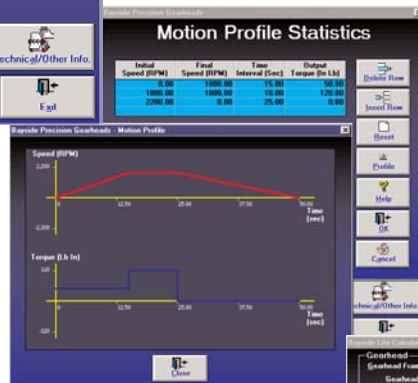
Technical/Other Info.

Exit

Bayside Precision Gearheads

Motion Profile Statistics

| Initial Speed (RPM) | Final Speed (RPM) | Time Interval (Sec) | Output Torque (In Lb) |
|---|---|---|---|
| 0.00 | 1000.00 | 15.00 | 50.00 |
| 1000.00 | 1000.00 | 10.00 | 120.00 |
| 2200.00 | 0.00 | 25.00 | 0.00 |

Delete Row

Insert Row

Reset

Profile

Help

OK

Cancel

Technical/Other Info

Bayside Precision Gearheads - Motion Profile

Speed (RPM)

2,200

0

-2,200

12.50

25.00

37.50

50.00

Time (sec)

Torque (Lb In)

120

0

-120

12.50

25.00

37.50

50.00

Time (sec)

Close

Bayside Life Calcul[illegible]

Gearhead

Gearhead Fam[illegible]

Gearhead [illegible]